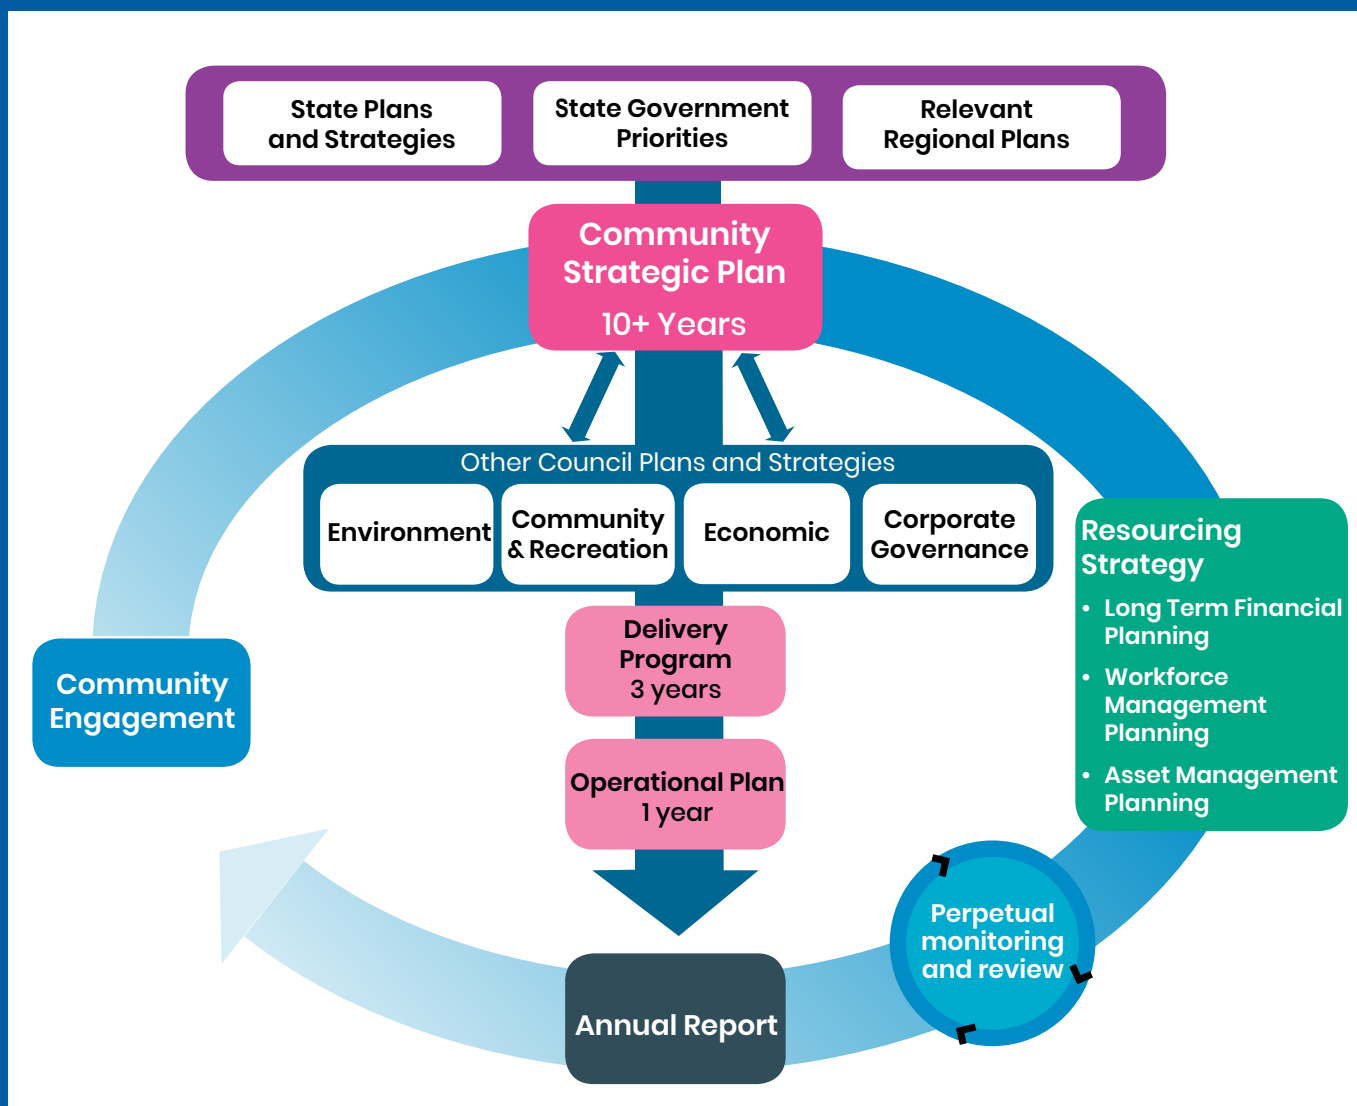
State Plans and Strategies

State Government Priorities

Relevant Regional Plans

Community Strategic Plan
10+ Years

Other Council Plans and Strategies

Environment

Community & Recreation

Economic

Corporate Governance

Delivery Program
3 years

Operational Plan
1 year

Annual Report

Community Engagement

Resourcing Strategy
• Long Term Financial Planning
• Workforce Management Planning
• Asset Management Planning

Perpetual monitoring and review